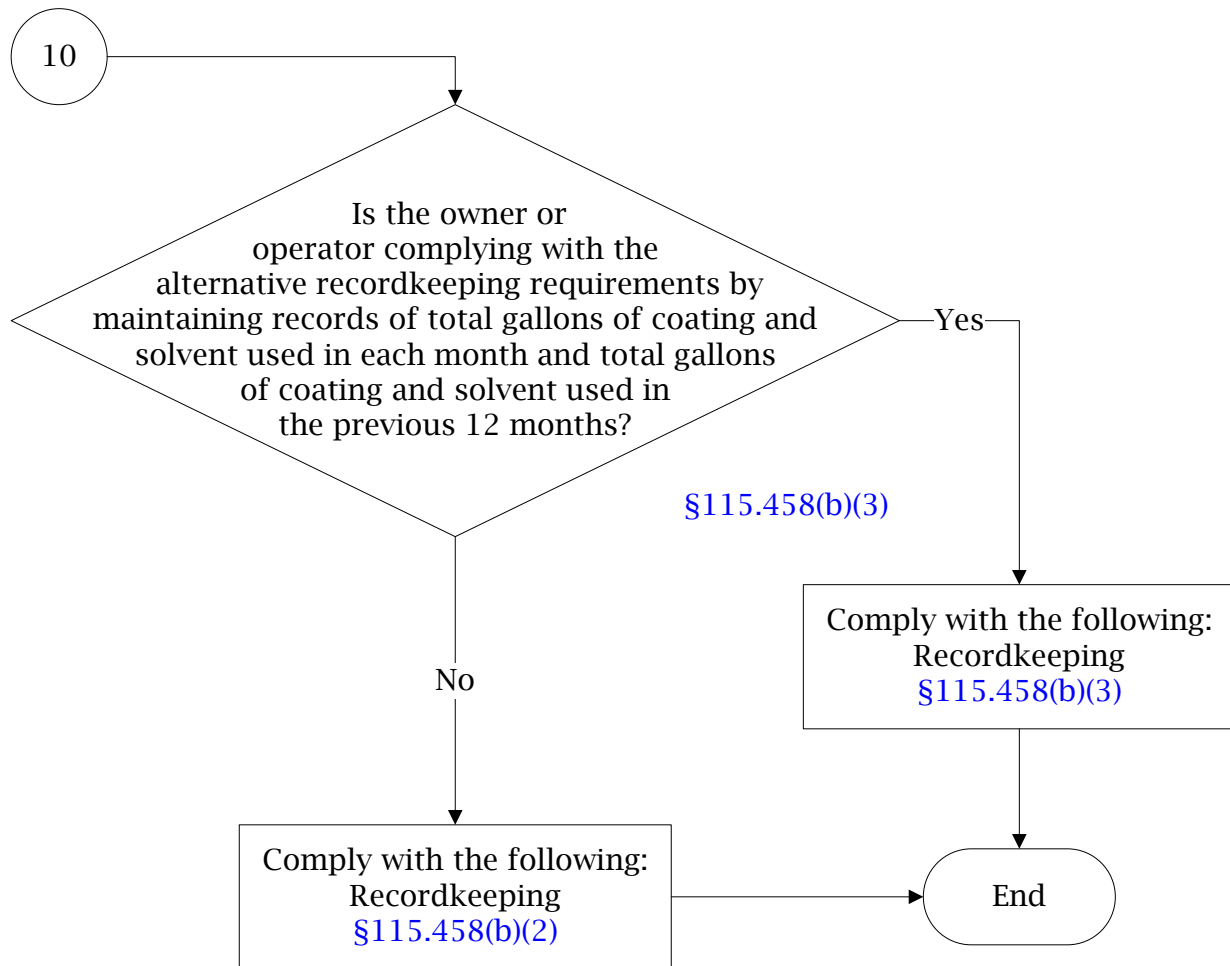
10

Is the owner or operator complying with the alternative recordkeeping requirements by maintaining records of total gallons of coating and solvent used in each month and total gallons of coating and solvent used in the previous 12 months?

§115.458(b)(3)

Yes

No

Comply with the following:
Recordkeeping
§115.458(b)(3)

Comply with the following:
Recordkeeping
§115.458(b)(2)

End